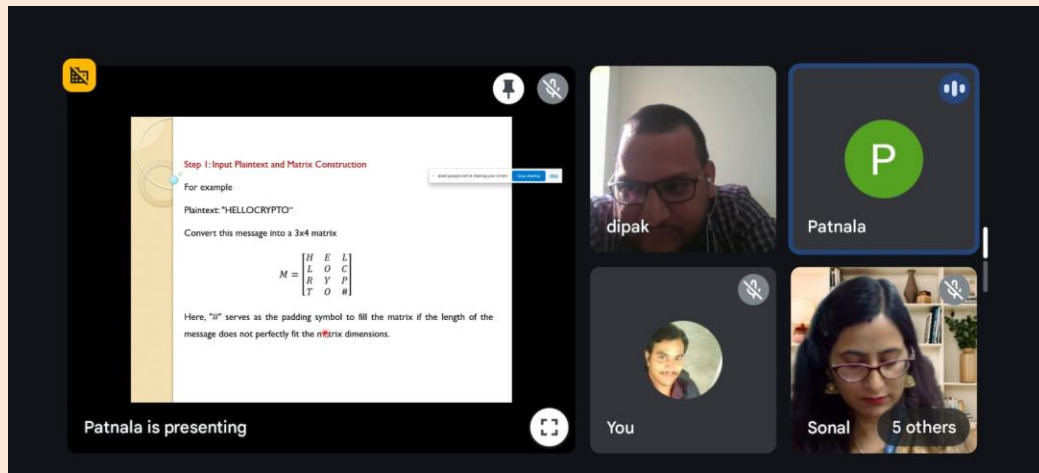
Step 1: Input Plaintext and Matrix Construction

For example

Plaintext: "HELLOCRYPTO"

Convert this message into a 3x4 matrix

$M = \begin{bmatrix} H & E & L \\ L & O & C \\ R & Y & P \\ T & O & \# \end{bmatrix}$

Here, "#" serves as the padding symbol to fill the matrix if the length of the message does not perfectly fit the matrix dimensions.

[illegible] Stop sharing Hide

Patnala is presenting

dipak

Patnala

P

You

Sonal

5 others